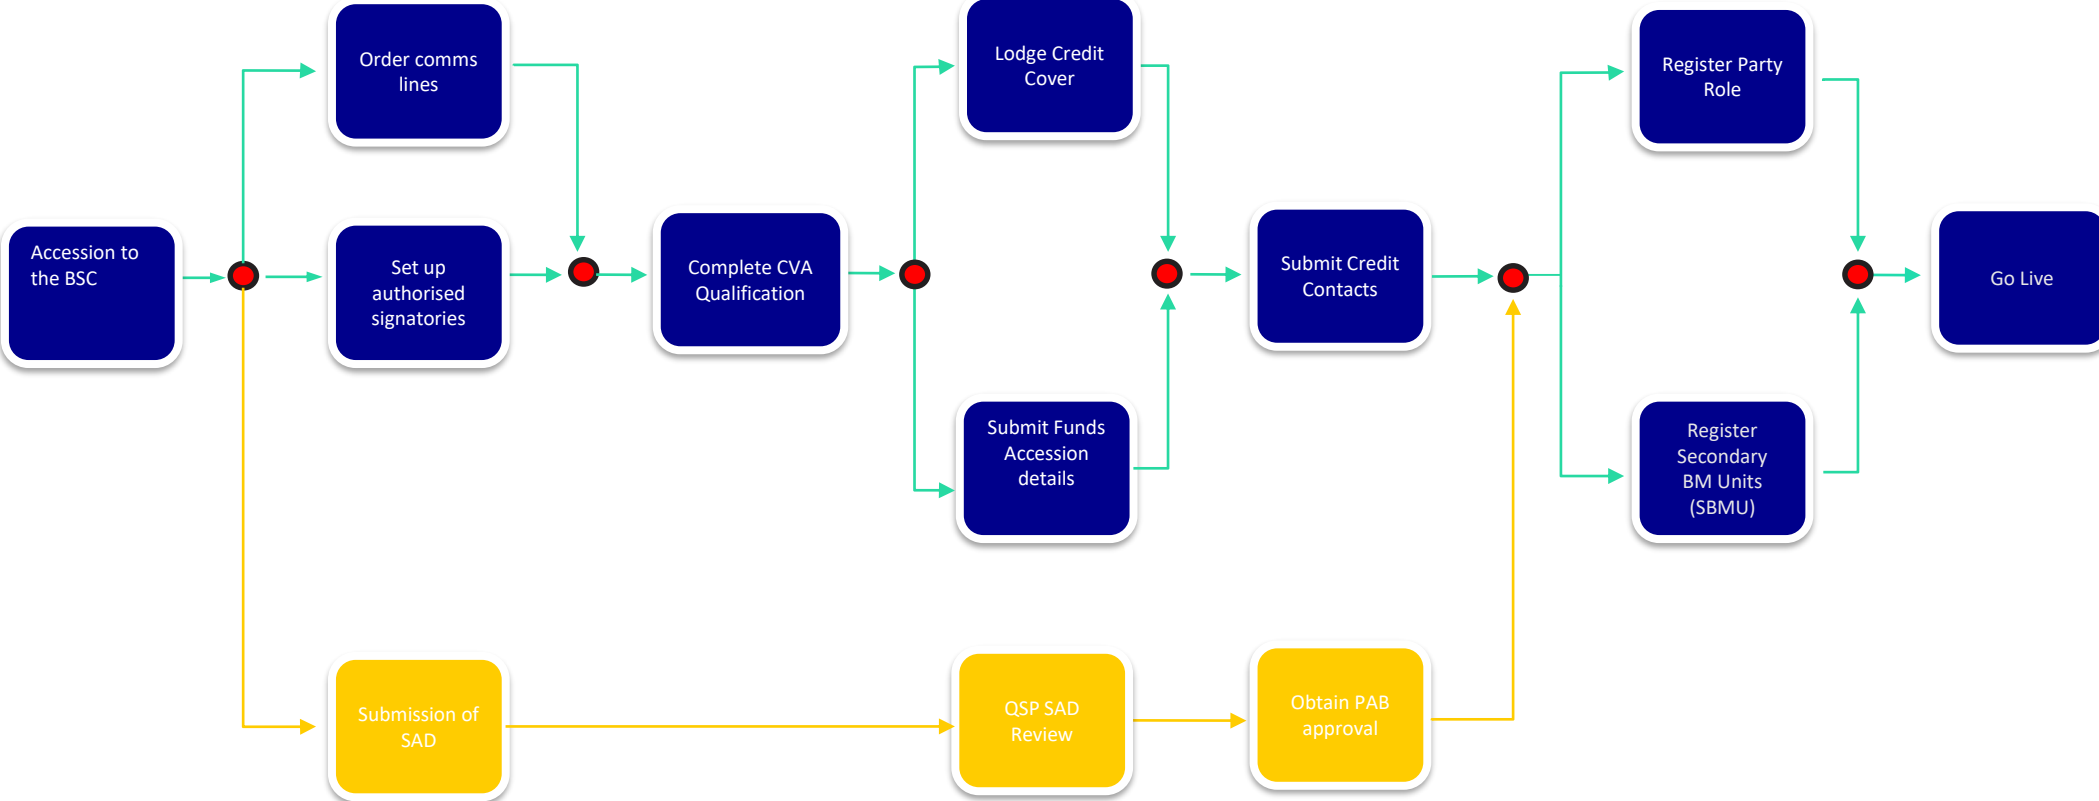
Accession to the BSC

Order comms lines

Set up authorised signatories

Submission of SAD

Complete CVA Qualification

Lodge Credit Cover

Submit Funds Accession details

QSP SAD Review

Submit Credit Contacts

Obtain PAB approval

Register Party Role

Register Secondary BM Units (SBMU)

Go Live